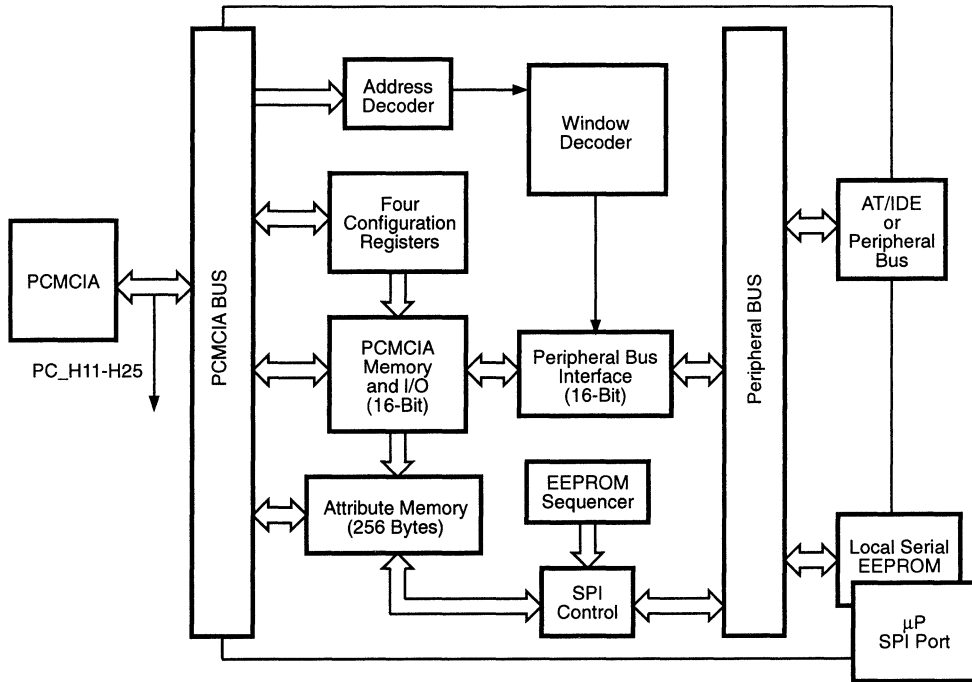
PCMCIA

PC_H11-H25

PCMCIA BUS

Address Decoder

Window Decoder

Four Configuration Registers

PCMCIA Memory and I/O (16-Bit)

Peripheral Bus Interface (16-Bit)

Attribute Memory (256 Bytes)

EEPROM Sequencer

SPI Control

Peripheral BUS

AT/IDE or Peripheral Bus

Local Serial EEPROM

$\mu$P SPI Port